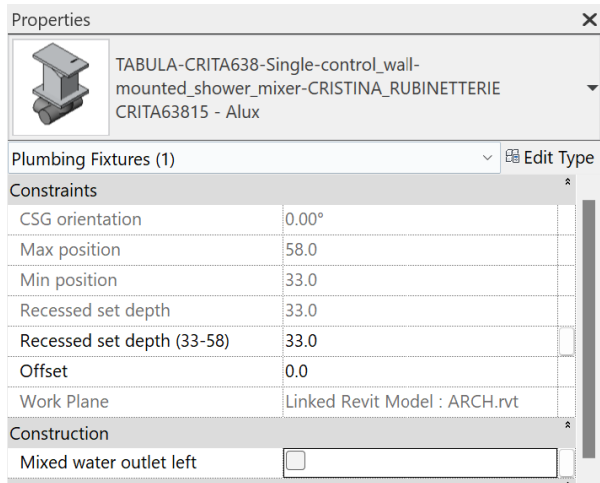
Properties ✕

TABULA-CRITA638-Single-control_wall-mounted_shower_mixer-CRISTINA_RUBINETTERIE CRITA63815 - Alux

Plumbing Fixtures (1) Edit Type

Constraints

| | |
|---|---|
| CSG orientation | 0.00° |
| Max position | 58.0 |
| Min position | 33.0 |
| Recessed set depth | 33.0 |
| Recessed set depth (33-58) | 33.0 |
| Offset | 0.0 |
| Work Plane | Linked Revit Model : ARCH.rvt |

Construction

| | |
|---|---|
| Mixed water outlet left | |